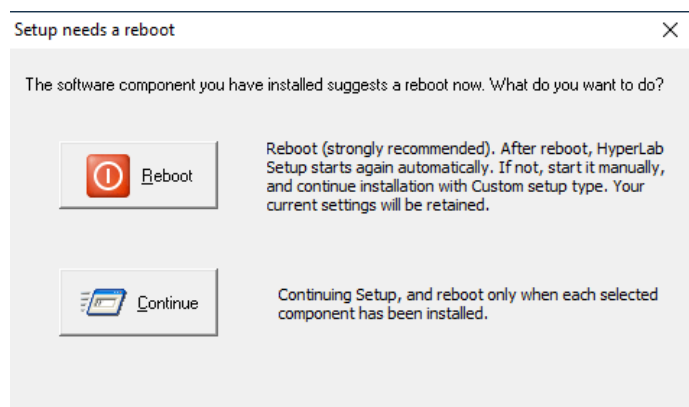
Setup needs a reboot

×

The software component you have installed suggests a reboot now. What do you want to do?

Reboot

Reboot (strongly recommended). After reboot, HyperLab Setup starts again automatically. If not, start it manually, and continue installation with Custom setup type. Your current settings will be retained.

Continue

Continuing Setup, and reboot only when each selected component has been installed.